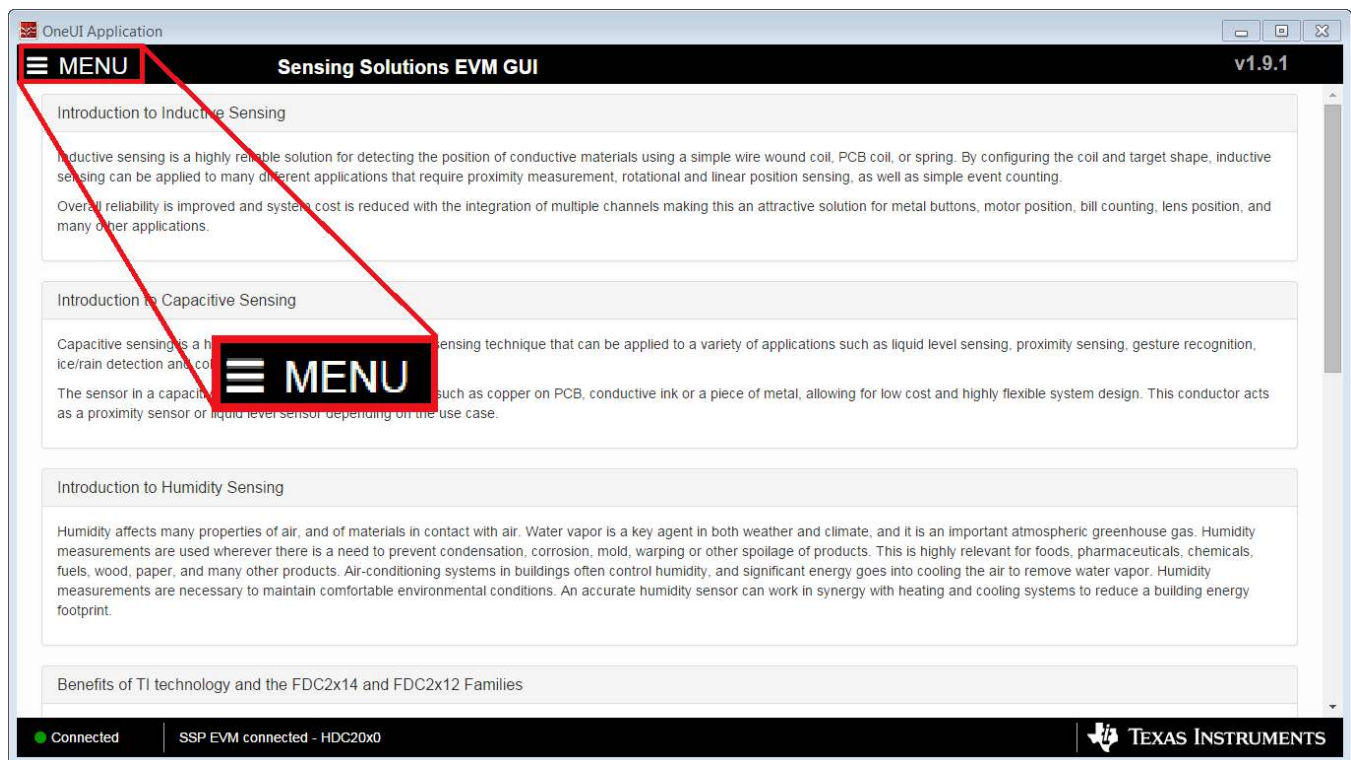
OneUI Application

≡ MENU

Sensing Solutions EVM GUI

v1.9.1

Introduction to Inductive Sensing

Inductive sensing is a highly reliable solution for detecting the position of conductive materials using a simple wire wound coil, PCB coil, or spring. By configuring the coil and target shape, inductive sensing can be applied to many different applications that require proximity measurement, rotational and linear position sensing, as well as simple event counting.

Overall reliability is improved and system cost is reduced with the integration of multiple channels making this an attractive solution for metal buttons, motor position, bill counting, lens position, and many other applications.

Introduction to Capacitive Sensing

Capacitive sensing is a h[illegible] sensing technique that can be applied to a variety of applications such as liquid level sensing, proximity sensing, gesture recognition, ice/rain detection and co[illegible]

≡ MENU

The sensor in a capacit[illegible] such as copper on PCB, conductive ink or a piece of metal, allowing for low cost and highly flexible system design. This conductor acts as a proximity sensor or liquid level sensor depending on the use case.

Introduction to Humidity Sensing

Humidity affects many properties of air, and of materials in contact with air. Water vapor is a key agent in both weather and climate, and it is an important atmospheric greenhouse gas. Humidity measurements are used wherever there is a need to prevent condensation, corrosion, mold, warping or other spoilage of products. This is highly relevant for foods, pharmaceuticals, chemicals, fuels, wood, paper, and many other products. Air-conditioning systems in buildings often control humidity, and significant energy goes into cooling the air to remove water vapor. Humidity measurements are necessary to maintain comfortable environmental conditions. An accurate humidity sensor can work in synergy with heating and cooling systems to reduce a building energy footprint.

Benefits of TI technology and the FDC2x14 and FDC2x12 Families

Connected

SSP EVM connected - HDC20x0

Texas Instruments